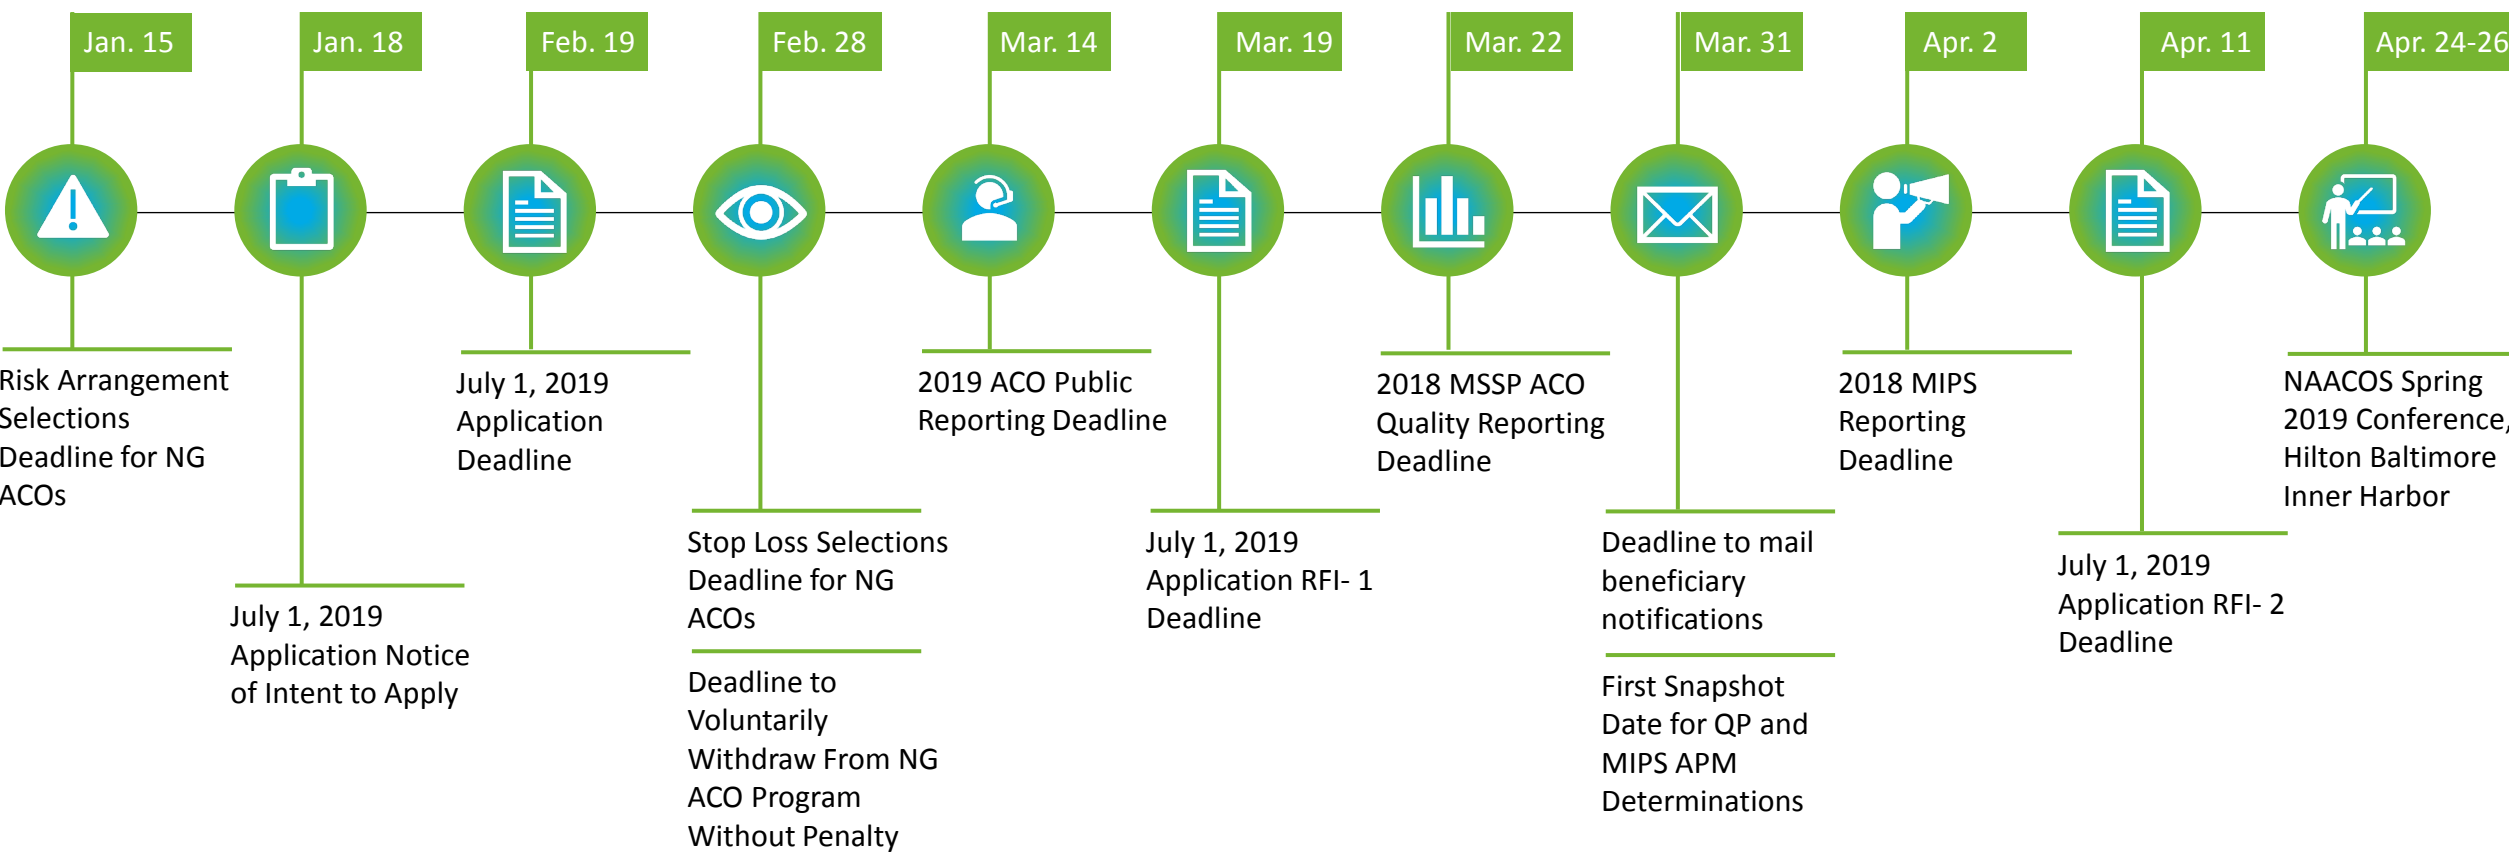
Jan. 15

Risk Arrangement Selections Deadline for NG ACOs

Jan. 18

July 1, 2019 Application Notice of Intent to Apply

Feb. 19

July 1, 2019 Application Deadline

Feb. 28

Stop Loss Selections Deadline for NG ACOs

Deadline to Voluntarily Withdraw From NG ACO Program Without Penalty

Mar. 14

2019 ACO Public Reporting Deadline

Mar. 19

July 1, 2019 Application RFI- 1 Deadline

Mar. 22

2018 MSSP ACO Quality Reporting Deadline

Mar. 31

Deadline to mail beneficiary notifications

First Snapshot Date for QP and MIPS APM Determinations

Apr. 2

2018 MIPS Reporting Deadline

Apr. 11

July 1, 2019 Application RFI- 2 Deadline

Apr. 24-26

NAACOS Spring 2019 Conference, Hilton Baltimore Inner Harbor